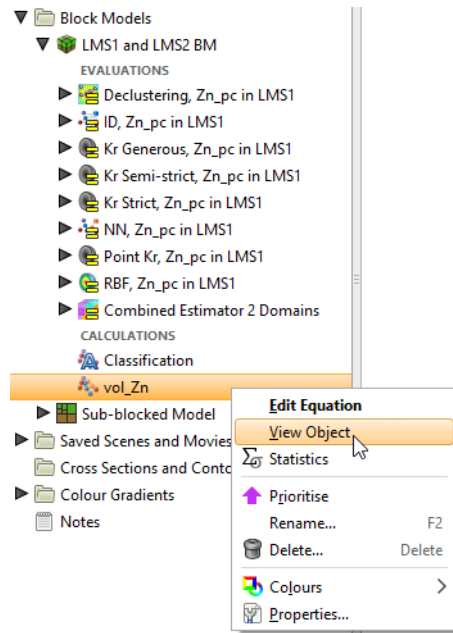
Block Models
LMS1 and LMS2 BM
EVALUATIONS
Declustering, Zn_pc in LMS1
ID, Zn_pc in LMS1
Kr Generous, Zn_pc in LMS1
Kr Semi-strict, Zn_pc in LMS1
Kr Strict, Zn_pc in LMS1
NN, Zn_pc in LMS1
Point Kr, Zn_pc in LMS1
RBF, Zn_pc in LMS1
Combined Estimator 2 Domains
CALCULATIONS
Classification
vol_Zn
Sub-blocked Model
Saved Scenes and Movies
Cross Sections and Conto
Colour Gradients
Notes

Edit Equation
View Object
Statistics
Prioritise
Rename... F2
Delete... Delete
Colours
Properties...